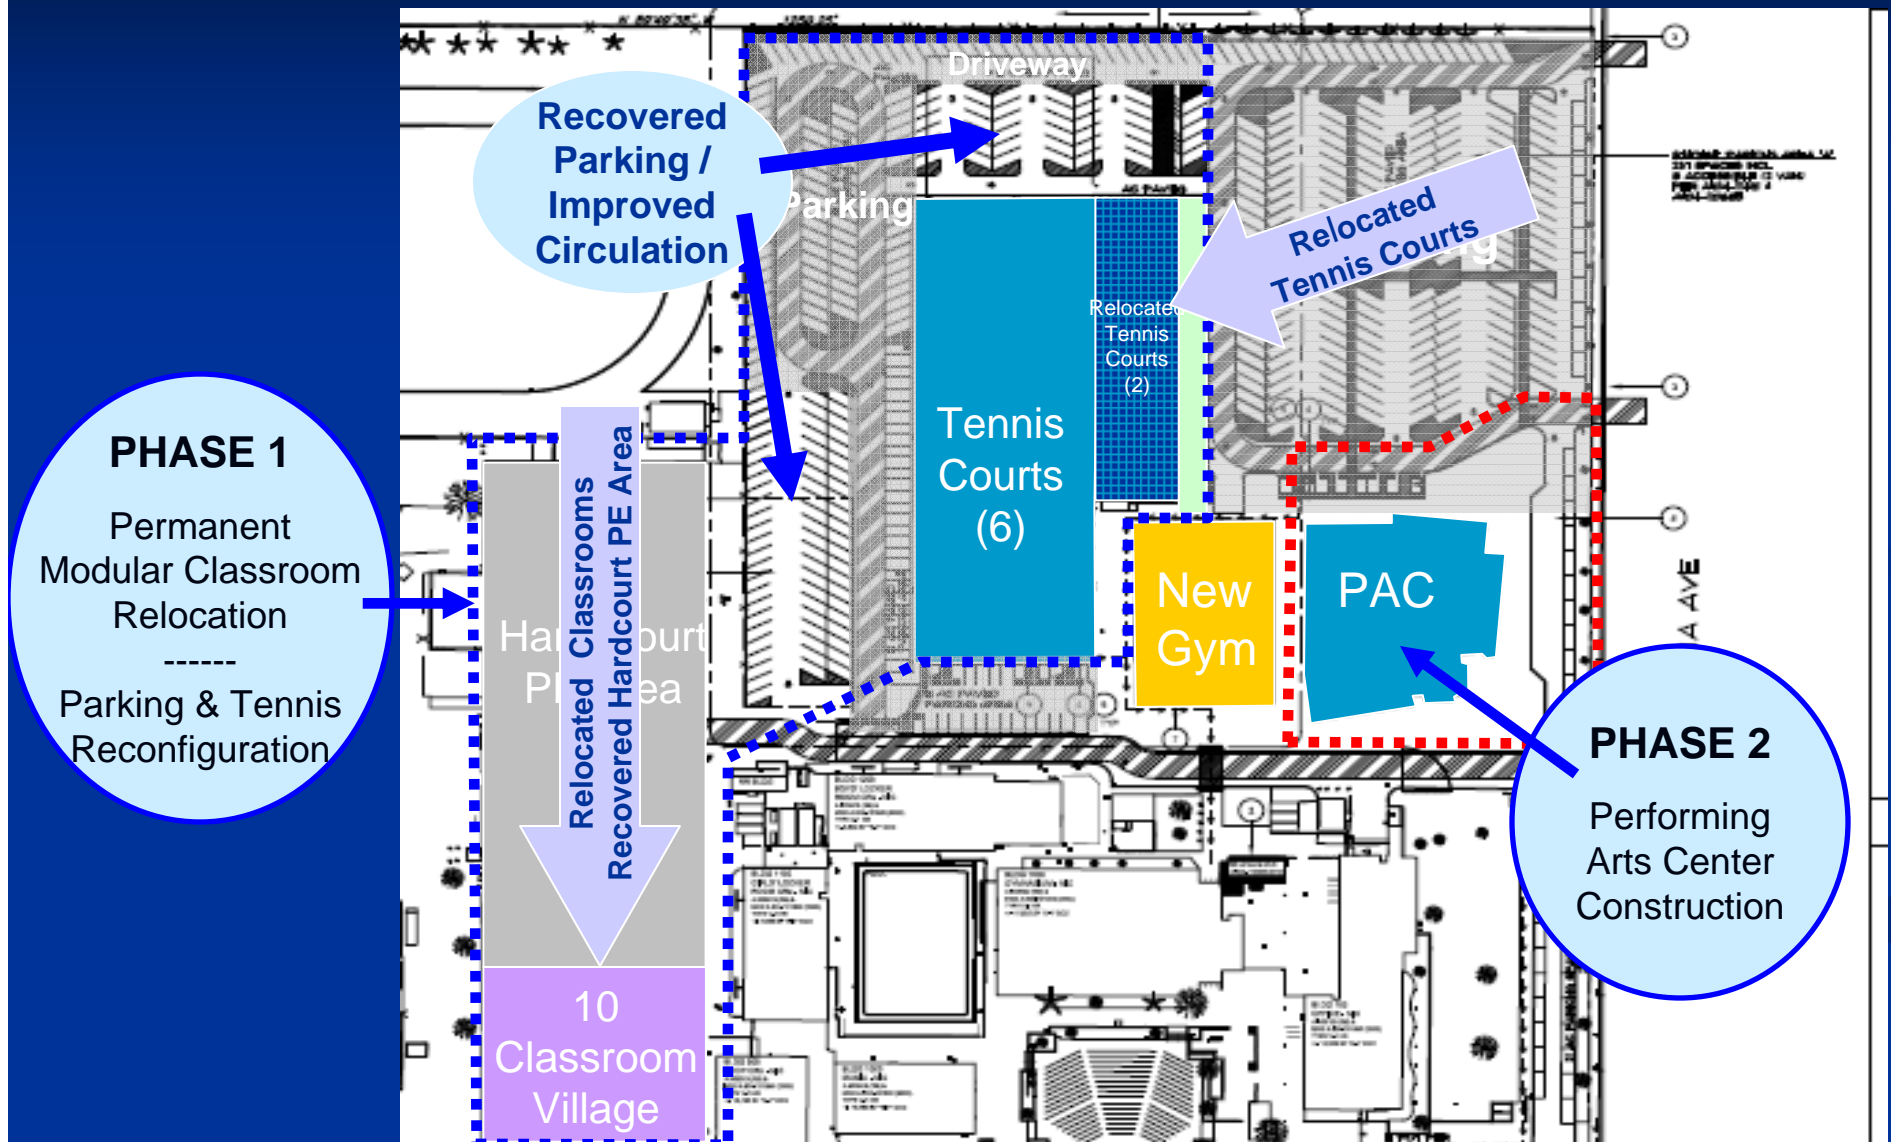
PHASE 1

Permanent Modular Classroom Relocation
-------
Parking & Tennis Reconfiguration

Recovered Parking / Improved Circulation

Driveway

Parking

Relocated Tennis Courts

Relocated Tennis Courts (2)

Tennis Courts (6)

Relocated Classrooms
Recovered Hardcourt PE Area

Ha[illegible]ourt
P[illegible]ea

10 Classroom Village

New Gym

PAC

PHASE 2

Performing Arts Center Construction